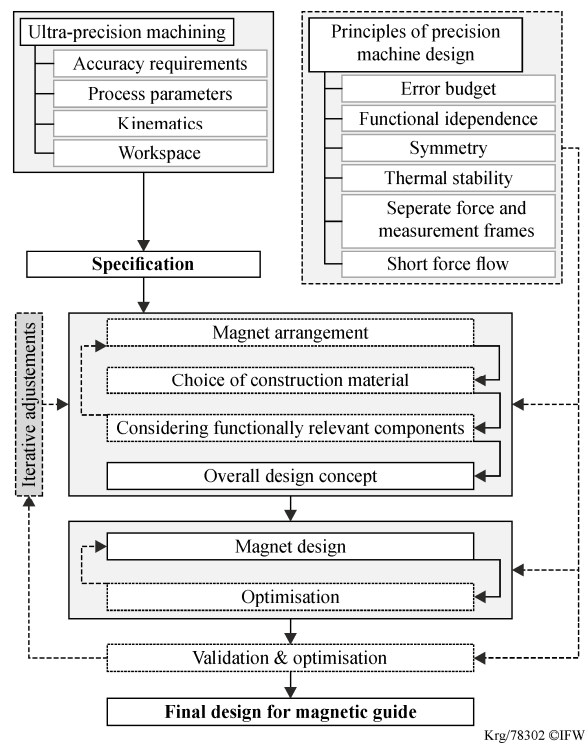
Ultra-precision machining
Accuracy requirements
Process parameters
Kinematics
Workspace

Principles of precision machine design
Error budget
Functional idepndence
Symmetry
Thermal stability
Seperate force and measurement frames
Short force flow

Specification

Iterative adjustements

Magnet arrangement
Choice of construction material
Considering functionally relevant components
Overall design concept

Magnet design
Optimisation

Validation & optimisation

Final design for magnetic guide

Krg/78302 ©IFW